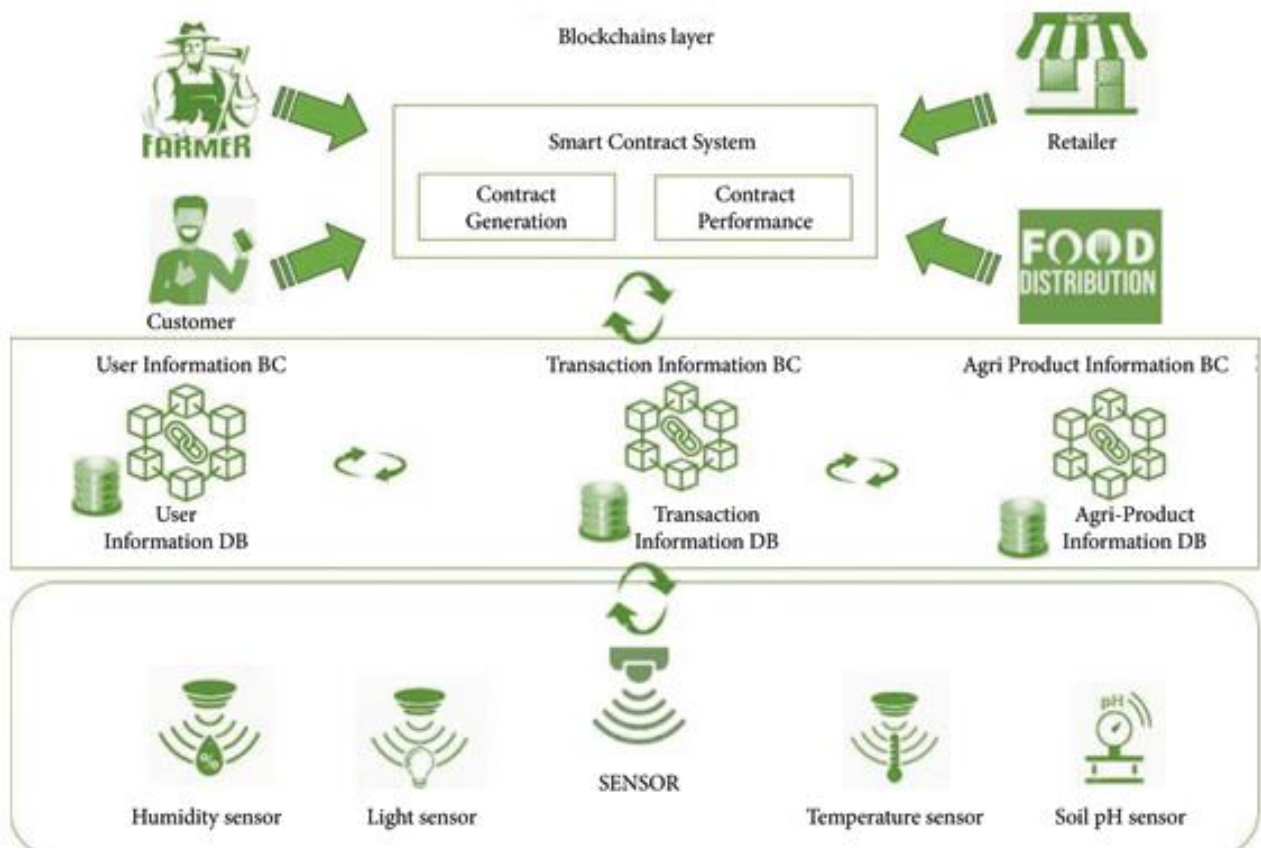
Blockchains layer

FARMER

SHOP

Retailer

Smart Contract System

Contract Generation

Contract Performance

Customer

FOOD DISTRIBUTION

User Information BC

Transaction Information BC

Agri Product Information BC

User Information DB

Transaction Information DB

Agri-Product Information DB

pH

Humidity sensor

Light sensor

SENSOR

Temperature sensor

Soil pH sensor